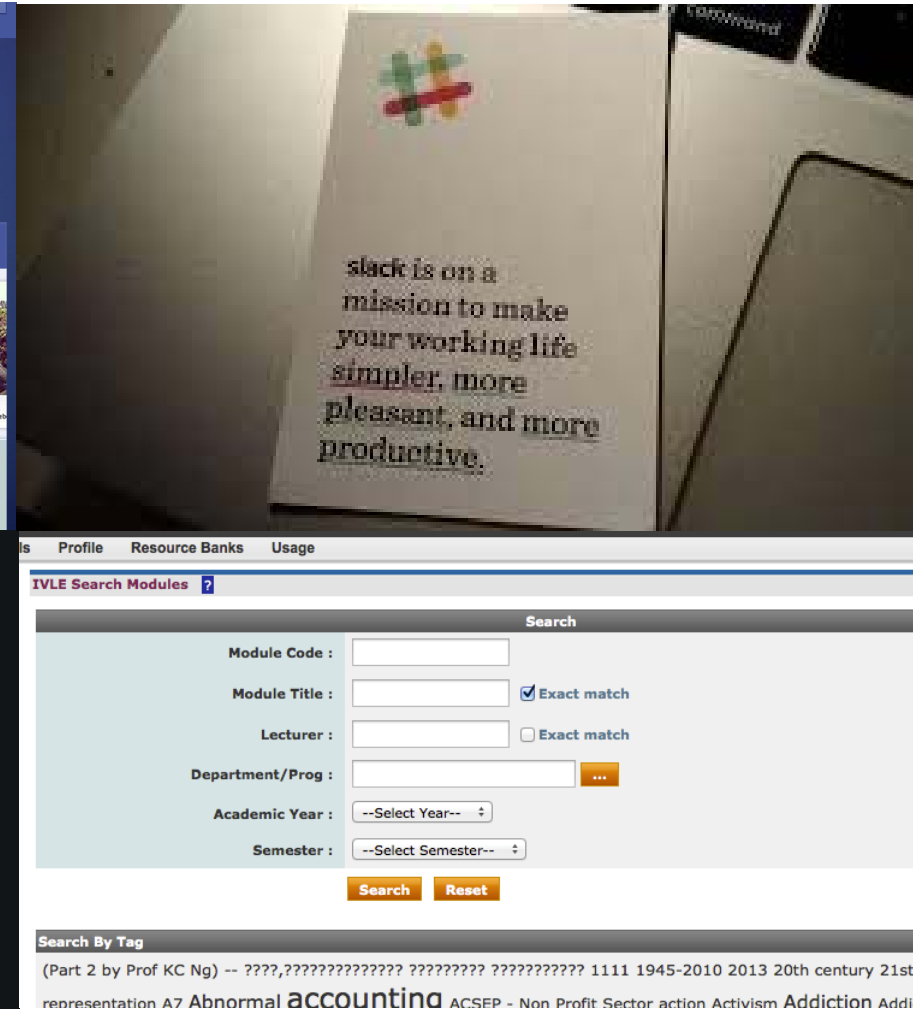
command

slack is on a mission to make your working life simpler, more pleasant, and more productive.

ls Profile Resource Banks Usage

IVLE Search Modules ?

Search

Module Code :

Module Title : Exact match

Lecturer : Exact match

Department/Prog : ...

Academic Year : --Select Year--

Semester : --Select Semester--

Search Reset

Search By Tag

(Part 2 by Prof KC Ng) -- ????,?????????????? ????????? ??????????? 1111 1945-2010 2013 20th century 21st

representation A7 Abnormal accounting ACSEP - Non Profit Sector action Activism Addiction Addi